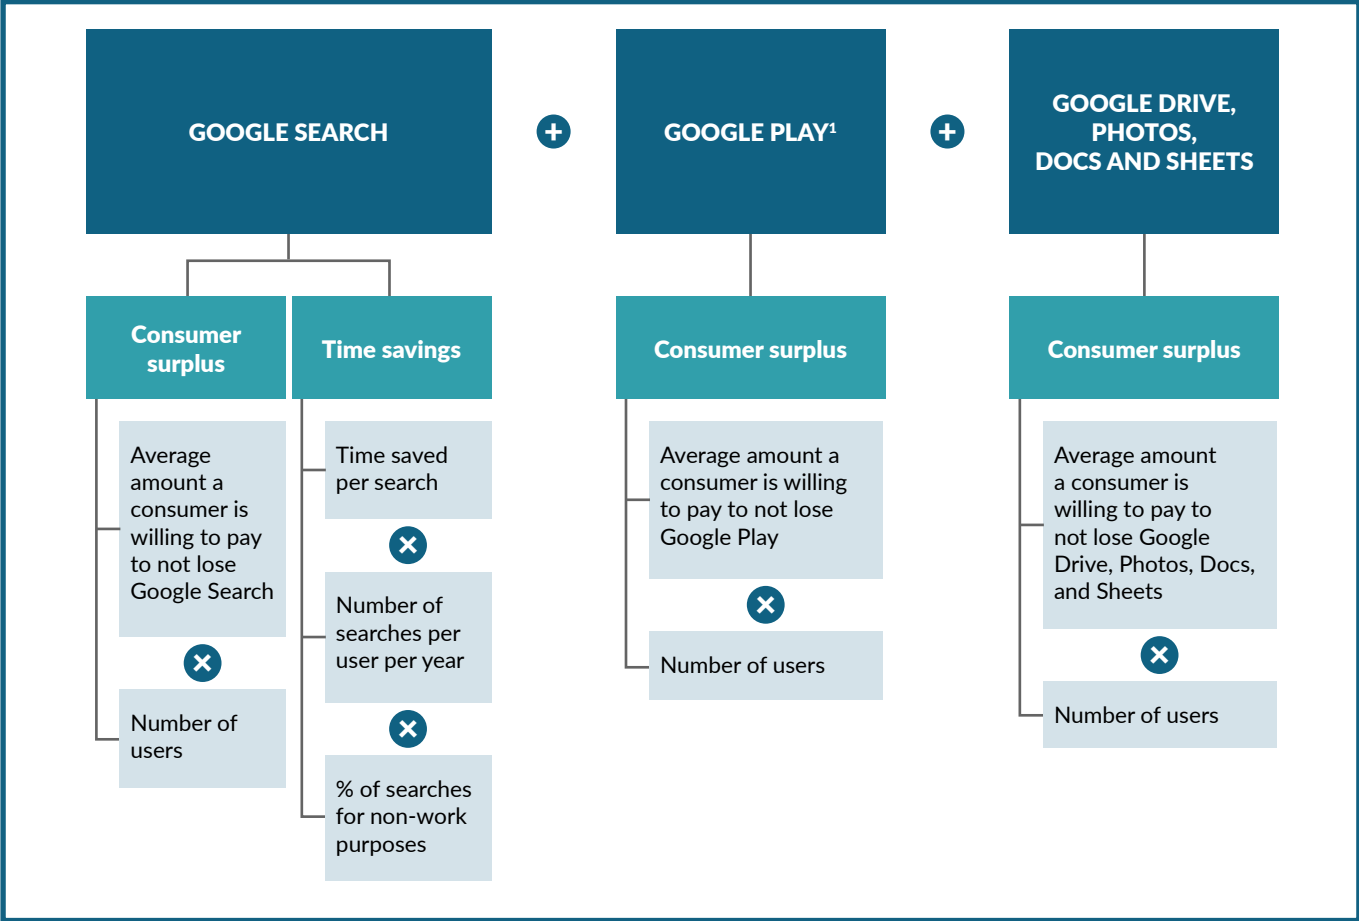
GOOGLE SEARCH

+

GOOGLE PLAY$^1$

+

GOOGLE DRIVE, PHOTOS, DOCS AND SHEETS

Consumer surplus

Average amount a consumer is willing to pay to not lose Google Search

×

Number of users

Time savings

Time saved per search

×

Number of searches per user per year

×

% of searches for non-work purposes

Consumer surplus

Average amount a consumer is willing to pay to not lose Google Play

×

Number of users

Consumer surplus

Average amount a consumer is willing to pay to not lose Google Drive, Photos, Docs, and Sheets

×

Number of users